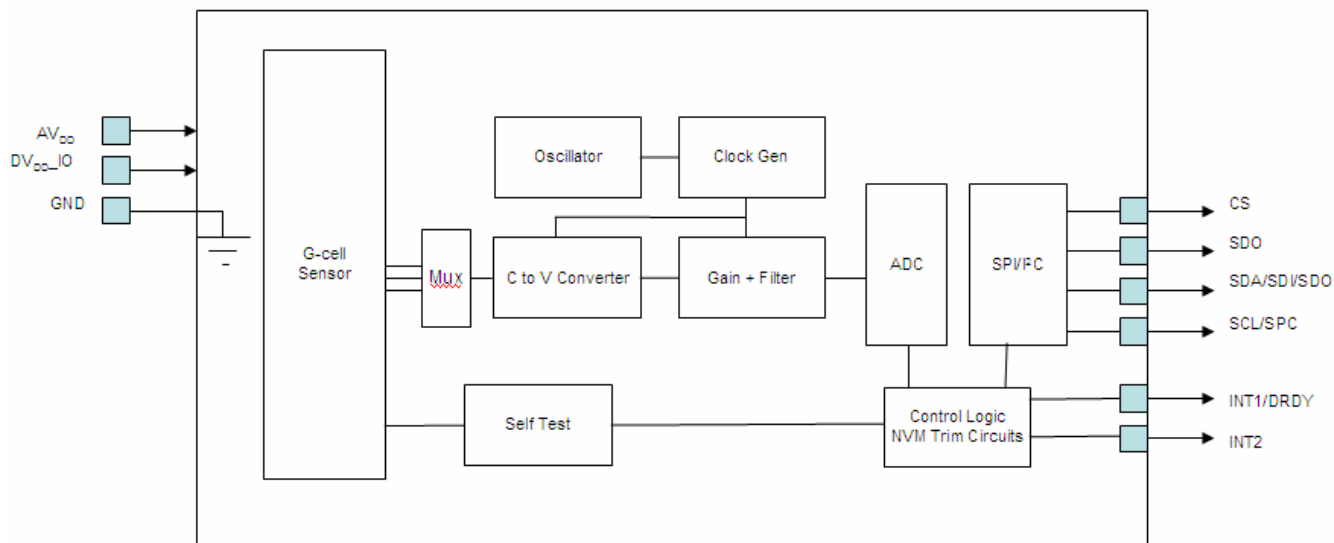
$AV_{DD}$
$DV_{DD}$_IO
GND

G-cell Sensor

Mux

Oscillator

Clock Gen

C to V Converter

Gain + Filter

ADC

SPI/I²C

Self Test

Control Logic NVM Trim Circuits

CS
SDO
SDA/SDI/SDO
SCL/SPC
INT1/DRDY
INT2